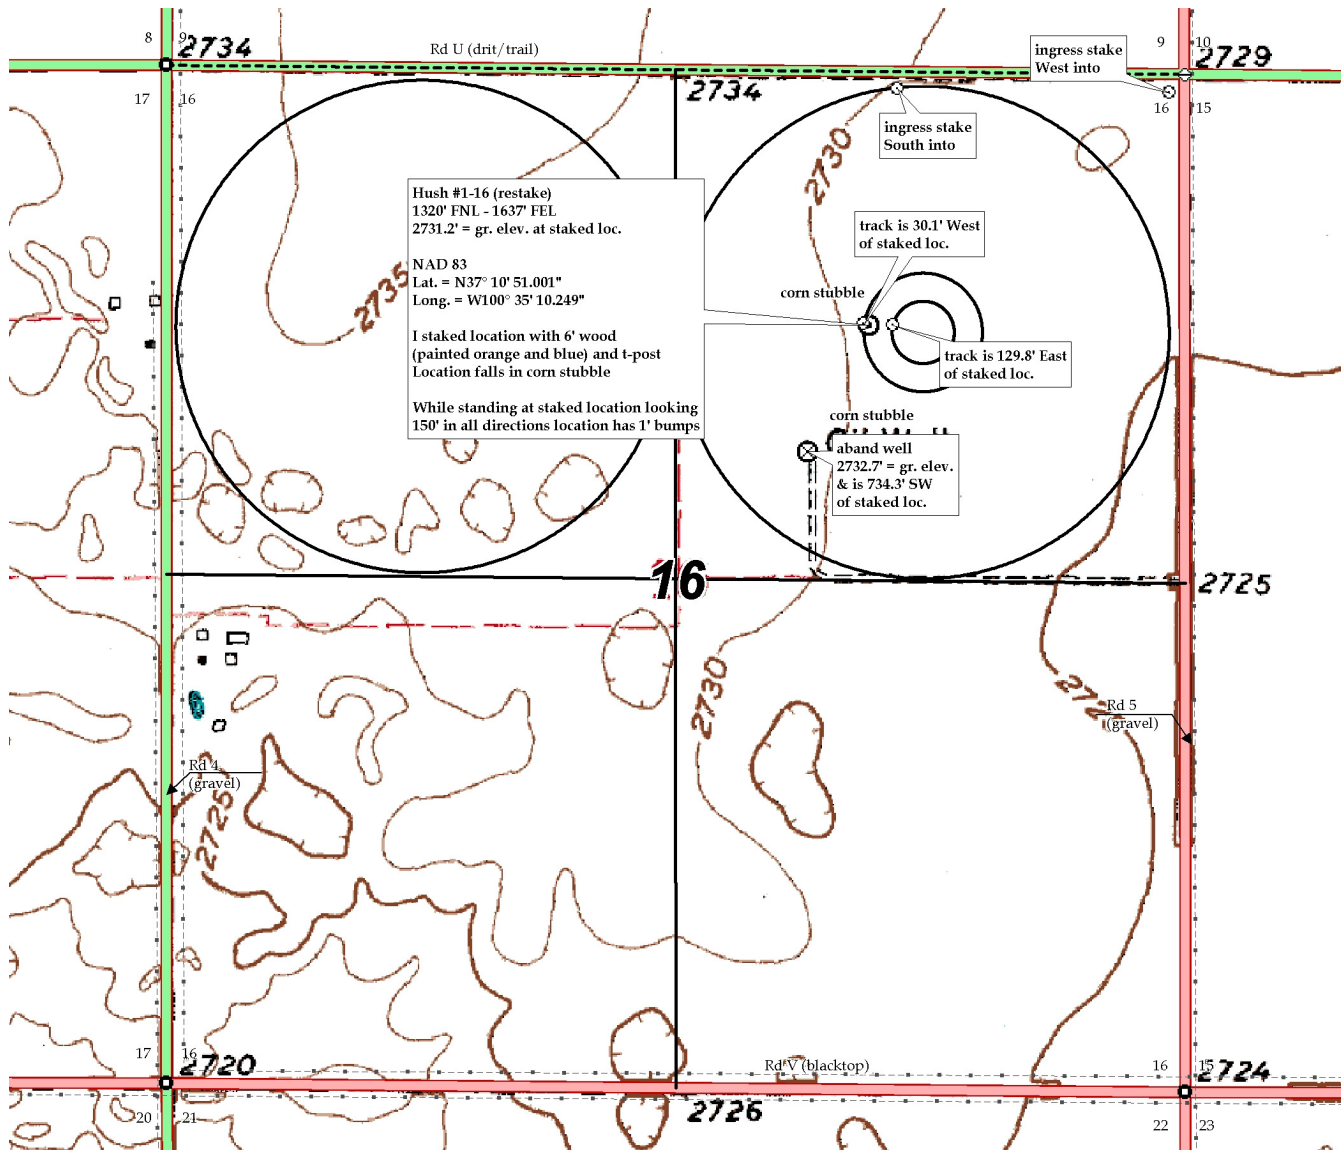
8
9
2734
Rd U (drit/trail)
ingress stake
West into
9
10
2729
17
16
2734
16
15
ingress stake
South into
2730
Hush #1-16 (restake)
1320' FNL - 1637' FEL
2731.2' = gr. elev. at staked loc.

NAD 83
Lat. = N37° 10' 51.001"
Long. = W100° 35' 10.249"

I staked location with 6' wood (painted orange and blue) and t-post
Location falls in corn stubble

While standing at staked location looking 150' in all directions location has 1' bumps
track is 30.1' West
of staked loc.
2735
corn stubble
track is 129.8' East
of staked loc.
corn stubble
aband well
2732.7' = gr. elev.
& is 734.3' SW
of staked loc.
16
2725
2730
272
Rd 5
(gravel)
Rd 4
(gravel)
2725
17
16
2720
Rd V (blacktop)
16
15
2724
20
21
2726
22
23